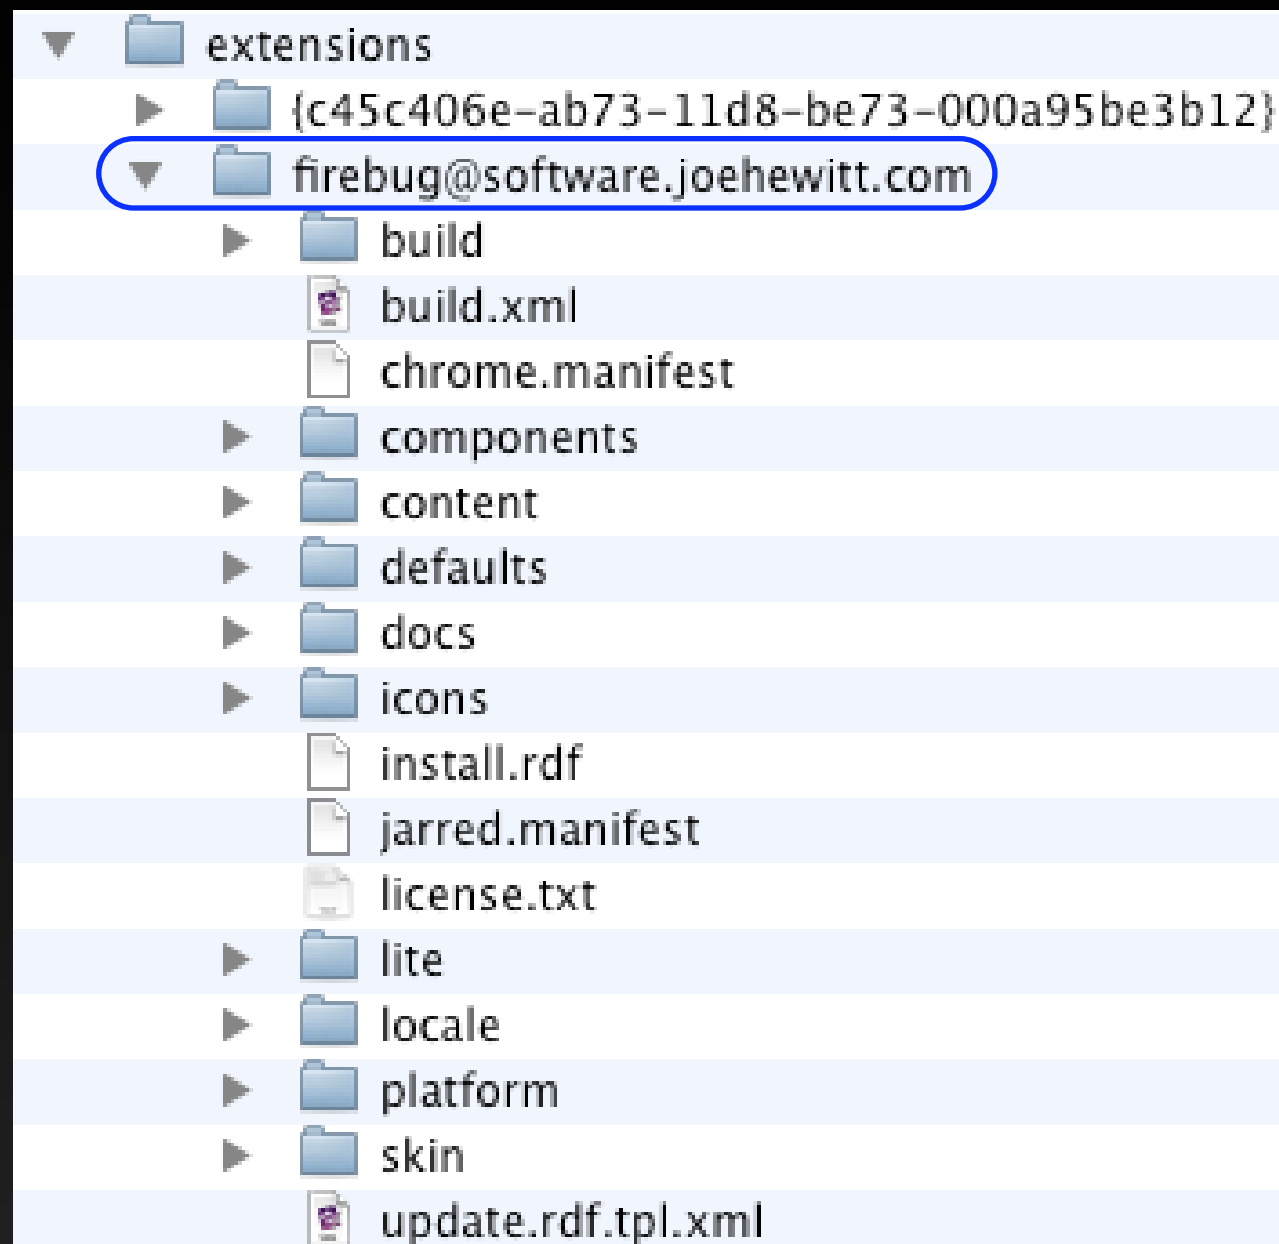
extensions
{c45c406e-ab73-11d8-be73-000a95be3b12}
firebug@software.joehewitt.com
build
build.xml
chrome.manifest
components
content
defaults
docs
icons
install.rdf
jarred.manifest
license.txt
lite
locale
platform
skin
update.rdf.tpl.xml